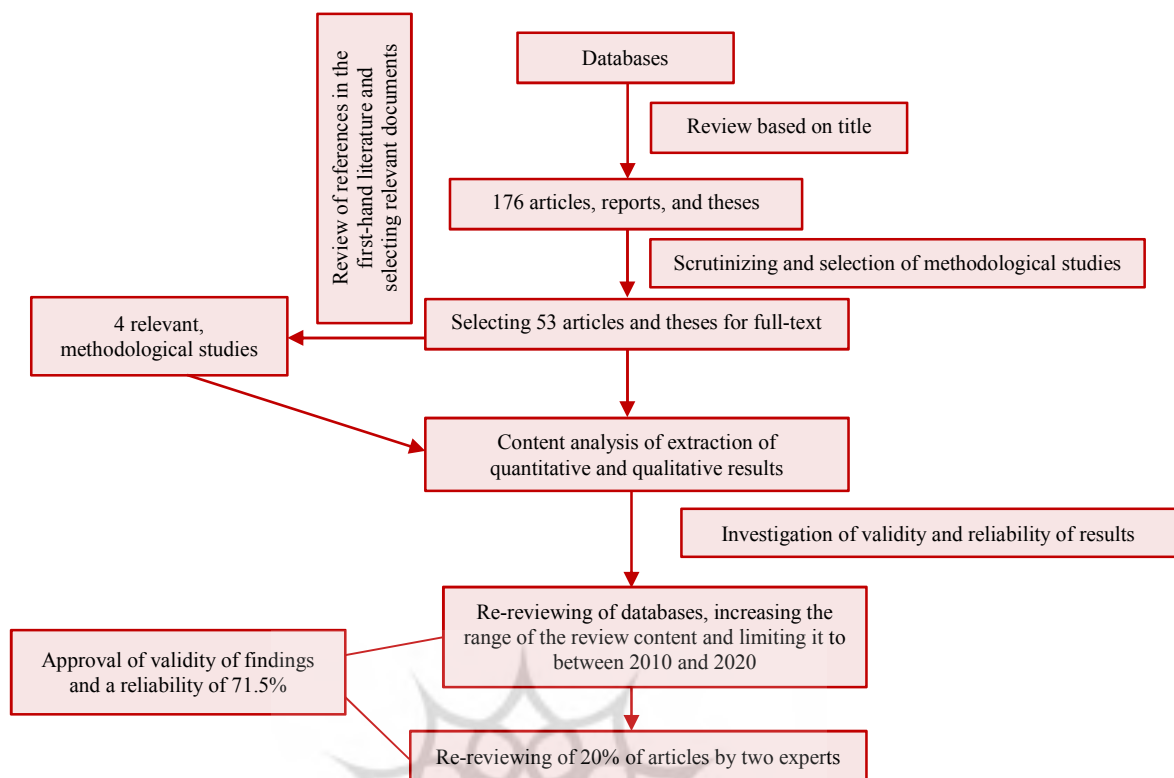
Review of references in the first-hand literature and selecting relevant documents

Databases

Review based on title

176 articles, reports, and theses

Scrutinizing and selection of methodological studies

4 relevant, methodological studies

Selecting 53 articles and theses for full-text

Content analysis of extraction of quantitative and qualitative results

Investigation of validity and reliability of results

Re-reviewing of databases, increasing the range of the review content and limiting it to between 2010 and 2020

Approval of validity of findings and a reliability of 71.5%

Re-reviewing of 20% of articles by two experts